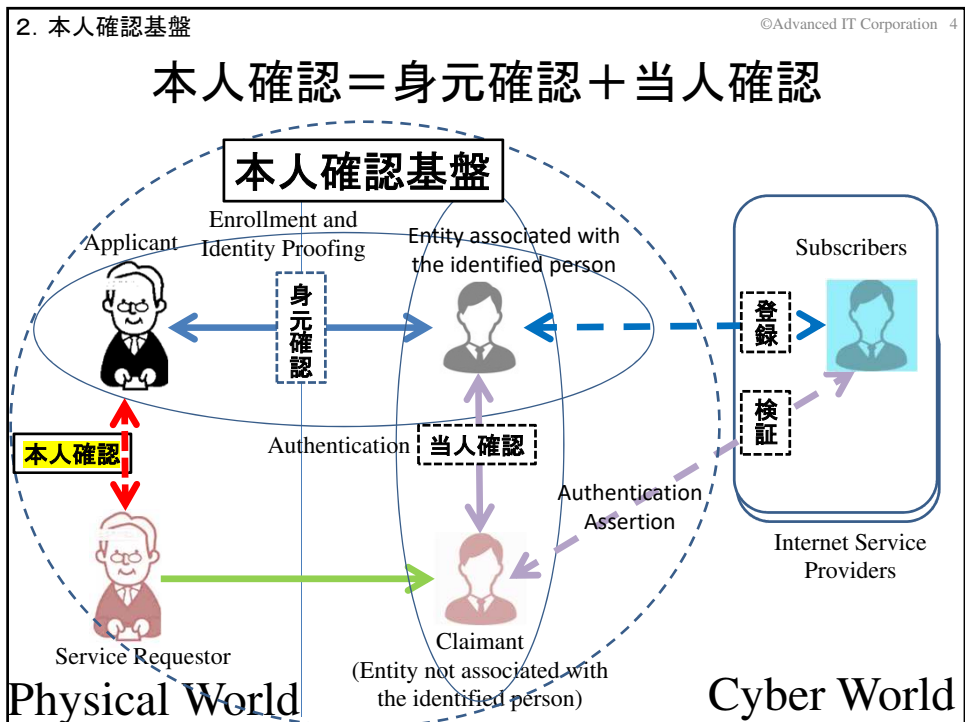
2. 本人確認基盤

©Advanced IT Corporation 4

本人確認＝身元確認＋当人確認

本人確認基盤

Enrollment and Identity Proofing

Applicant

Entity associated with the identified person

Subscribers

身元確認

登録

本人確認

検証

Authentication

当人確認

Authentication Assertion

Internet Service Providers

Service Requestor

Claimant (Entity not associated with the identified person)

Physical World

Cyber World